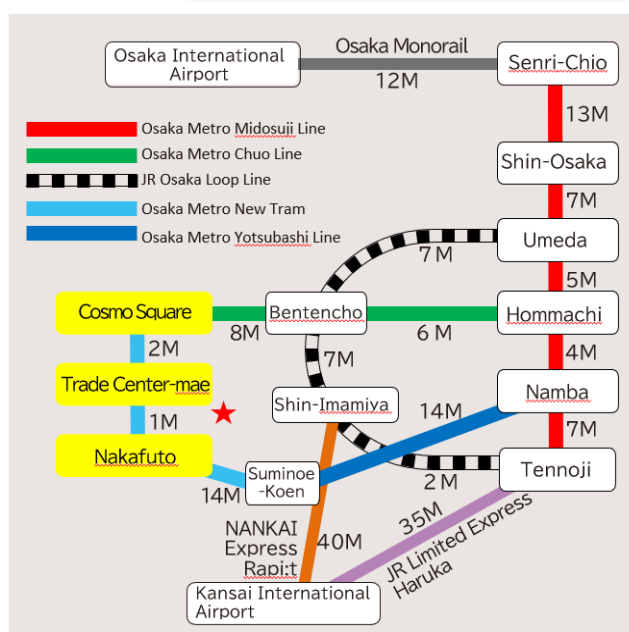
Osaka International Airport
Osaka Monorail
12M
Senri-Chio
13M
Shin-Osaka
7M
Umeda
5M
Hommachi
4M
Namba
7M
Tennoji

Osaka Metro Midosuji Line
Osaka Metro Chuo Line
JR Osaka Loop Line
Osaka Metro New Tram
Osaka Metro Yotsubashi Line

7M
Cosmo Square
Bentencho
8M
6 M
2M
7M
Trade Center-mae
Shin-Imamiya
14M
1M
Nakafuto
Suminoe -Koen
2 M
14M
NANKAI Express Rapi:t
40M
35M
JR Limited Express Haruka
Kansai International Airport